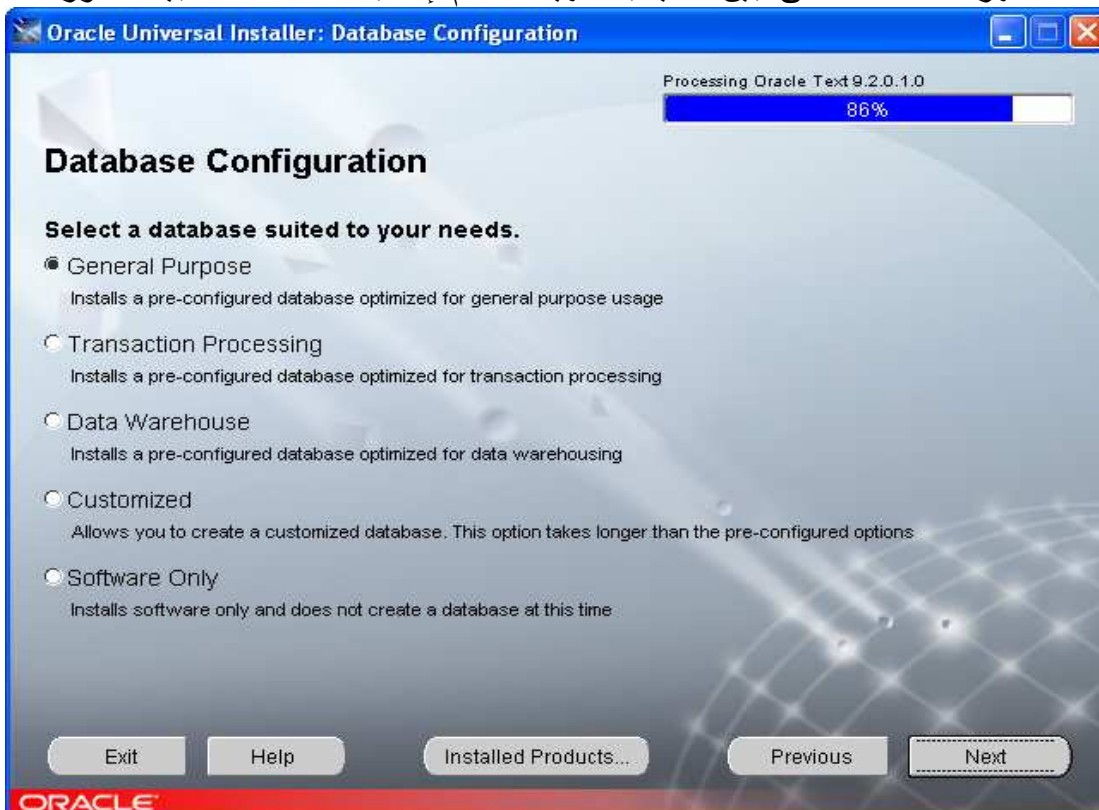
Oracle Universal Installer: Database Configuration

Processing Oracle Text 9.2.0.1.0

86%

Database Configuration

Select a database suited to your needs.

General Purpose

Installs a pre-configured database optimized for general purpose usage

Transaction Processing

Installs a pre-configured database optimized for transaction processing

Data Warehouse

Installs a pre-configured database optimized for data warehousing

Customized

Allows you to create a customized database. This option takes longer than the pre-configured options

Software Only

Installs software only and does not create a database at this time

Exit

Help

Installed Products...

Previous

Next

ORACLE